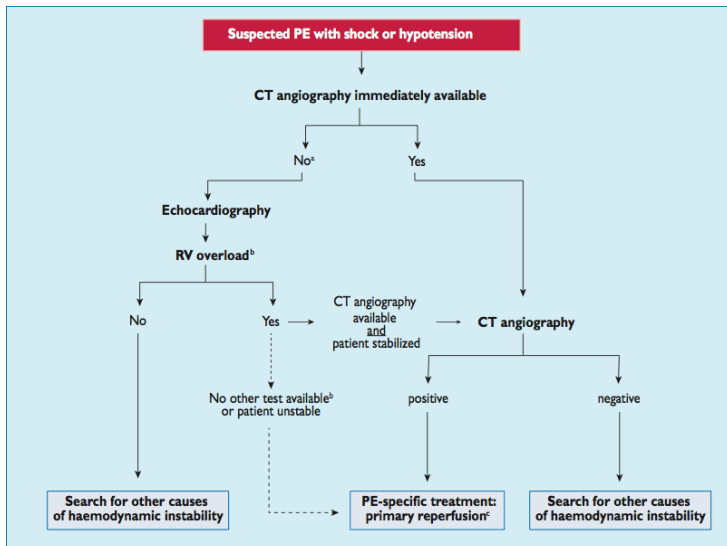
Suspected PE with shock or hypotension

CT angiography immediately available

No$^{a}$

Yes

Echocardiography

RV overload$^{b}$

No

Yes

CT angiography available and patient stabilized

CT angiography

No other test available$^{b}$ or patient unstable

positive

negative

Search for other causes of haemodynamic instability

PE-specific treatment: primary reperfusion$^{c}$

Search for other causes of haemodynamic instability